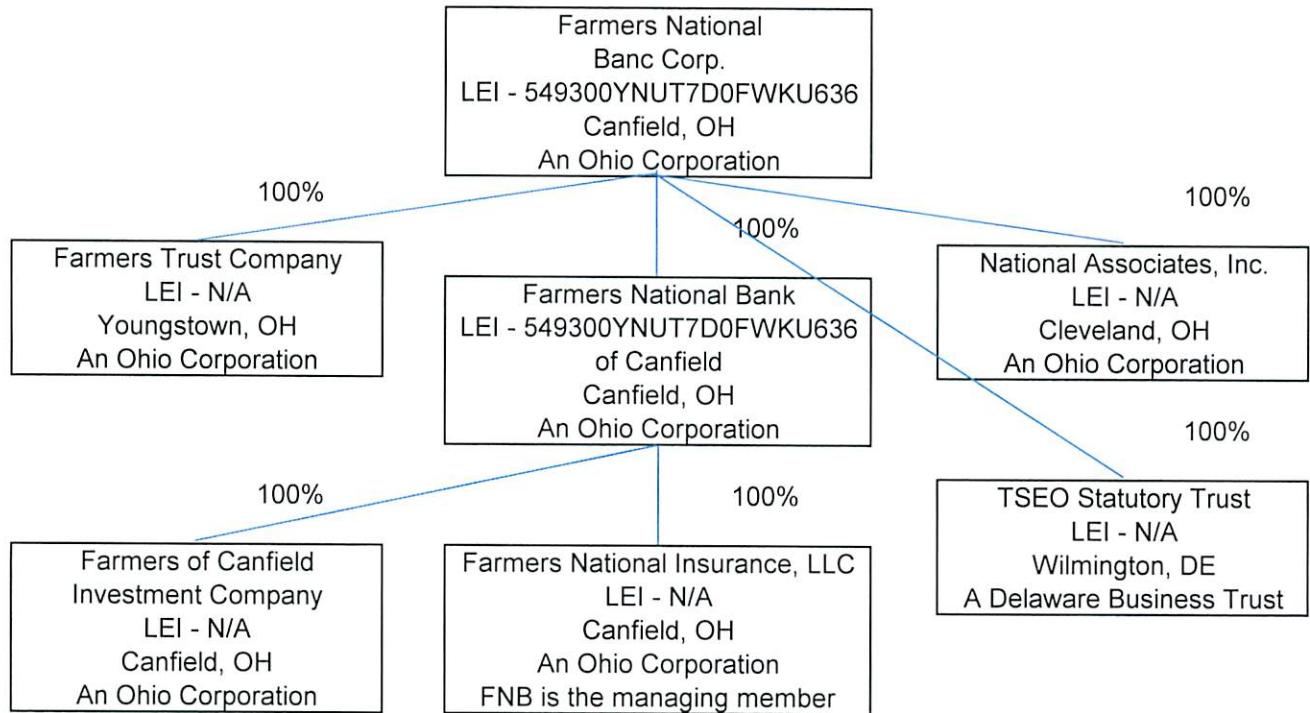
Farmers National
Banc Corp.
LEI - 549300YNUT7D0FWKU636
Canfield, OH
An Ohio Corporation

100%

100%

100%

Farmers Trust Company
LEI - N/A
Youngstown, OH
An Ohio Corporation

Farmers National Bank
LEI - 549300YNUT7D0FWKU636
of Canfield
Canfield, OH
An Ohio Corporation

National Associates, Inc.
LEI - N/A
Cleveland, OH
An Ohio Corporation

100%

100%

100%

TSEO Statutory Trust
LEI - N/A
Wilmington, DE
A Delaware Business Trust

Farmers of Canfield
Investment Company
LEI - N/A
Canfield, OH
An Ohio Corporation

Farmers National Insurance, LLC
LEI - N/A
Canfield, OH
An Ohio Corporation
FNB is the managing member